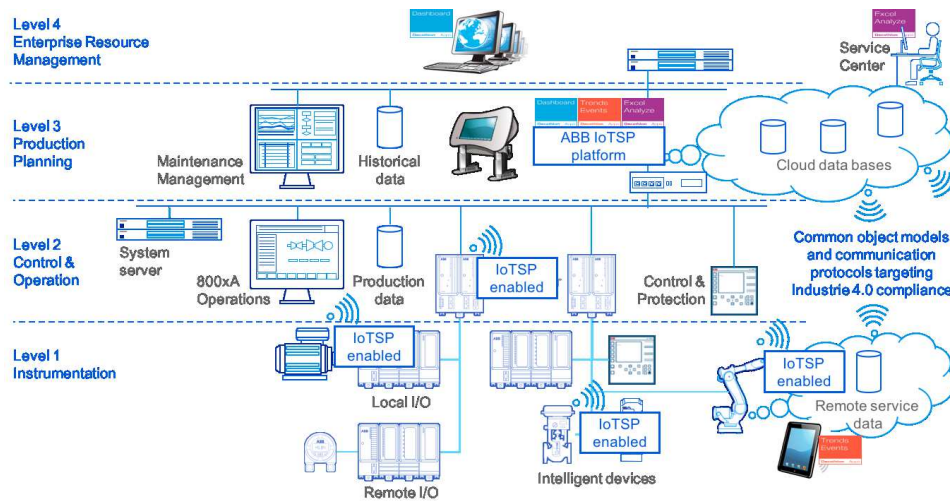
Level 4
Enterprise Resource Management

Dashboard

Excel Analyze

Service Center

Level 3
Production Planning

Maintenance Management

Historical data

Dashboard

Trends Events

Excel Analyze

ABB IoTSP platform

Cloud data bases

Level 2
Control & Operation

System server

800xA Operations

Production data

IoTSP enabled

Control & Protection

Common object models and communication protocols targeting Industrie 4.0 compliance

Level 1
Instrumentation

IoTSP enabled

Local I/O

Remote I/O

IoTSP enabled

Intelligent devices

IoTSP enabled

Remote service data

Trends Events